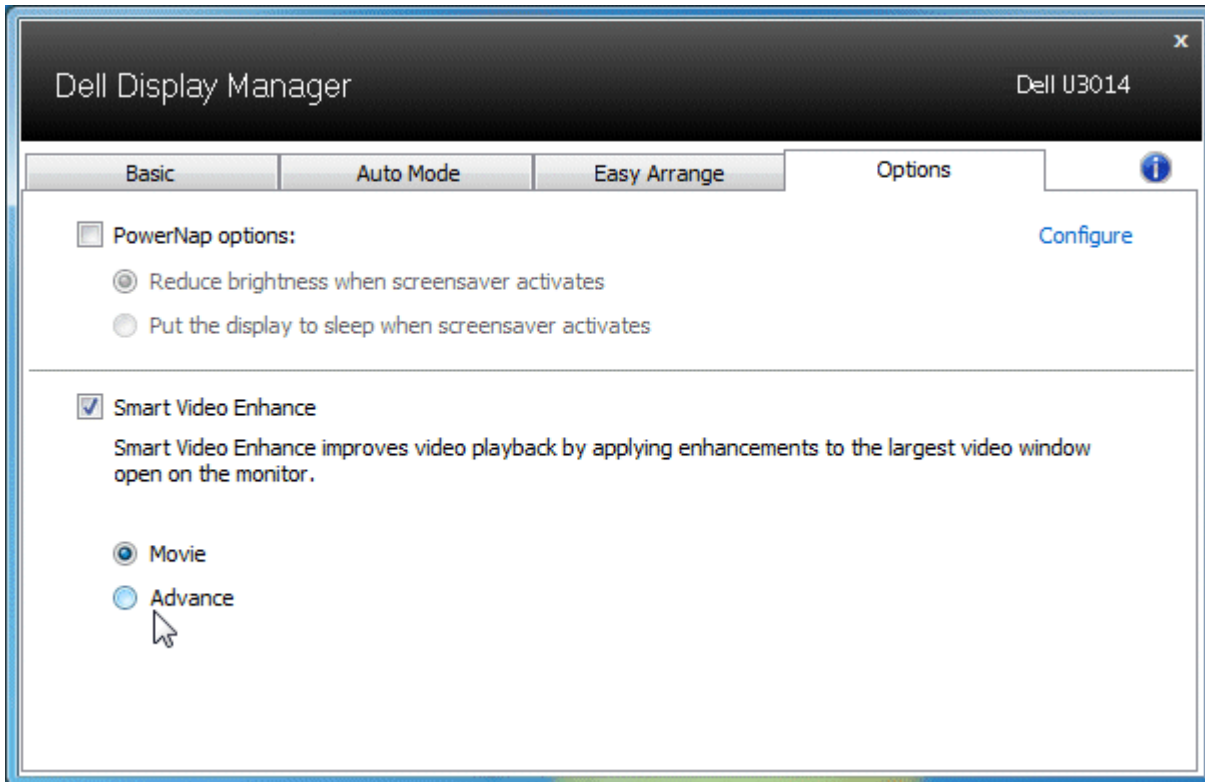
x

Dell Display Manager

Dell U3014

Basic

Auto Mode

Easy Arrange

Options

PowerNap options:

Configure

Reduce brightness when screensaver activates

Put the display to sleep when screensaver activates

Smart Video Enhance

Smart Video Enhance improves video playback by applying enhancements to the largest video window open on the monitor.

Movie

Advance